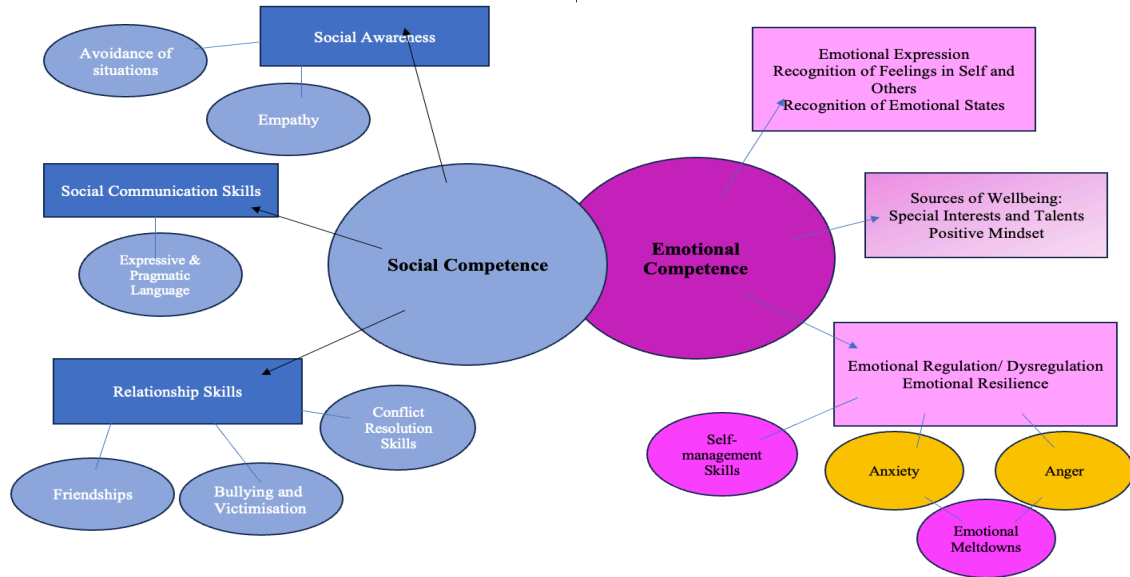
Social Awareness

Avoidance of situations

Empathy

Social Communication Skills

Expressive & Pragmatic Language

Social Competence

Relationship Skills

Conflict Resolution Skills

Friendships

Bullying and Victimisation

Emotional Expression
Recognition of Feelings in Self and Others
Recognition of Emotional States

Emotional Competence

Sources of Wellbeing:
Special Interests and Talents
Positive Mindset

Emotional Regulation/ Dysregulation
Emotional Resilience

Self-management Skills

Anxiety

Anger

Emotional Meltdowns